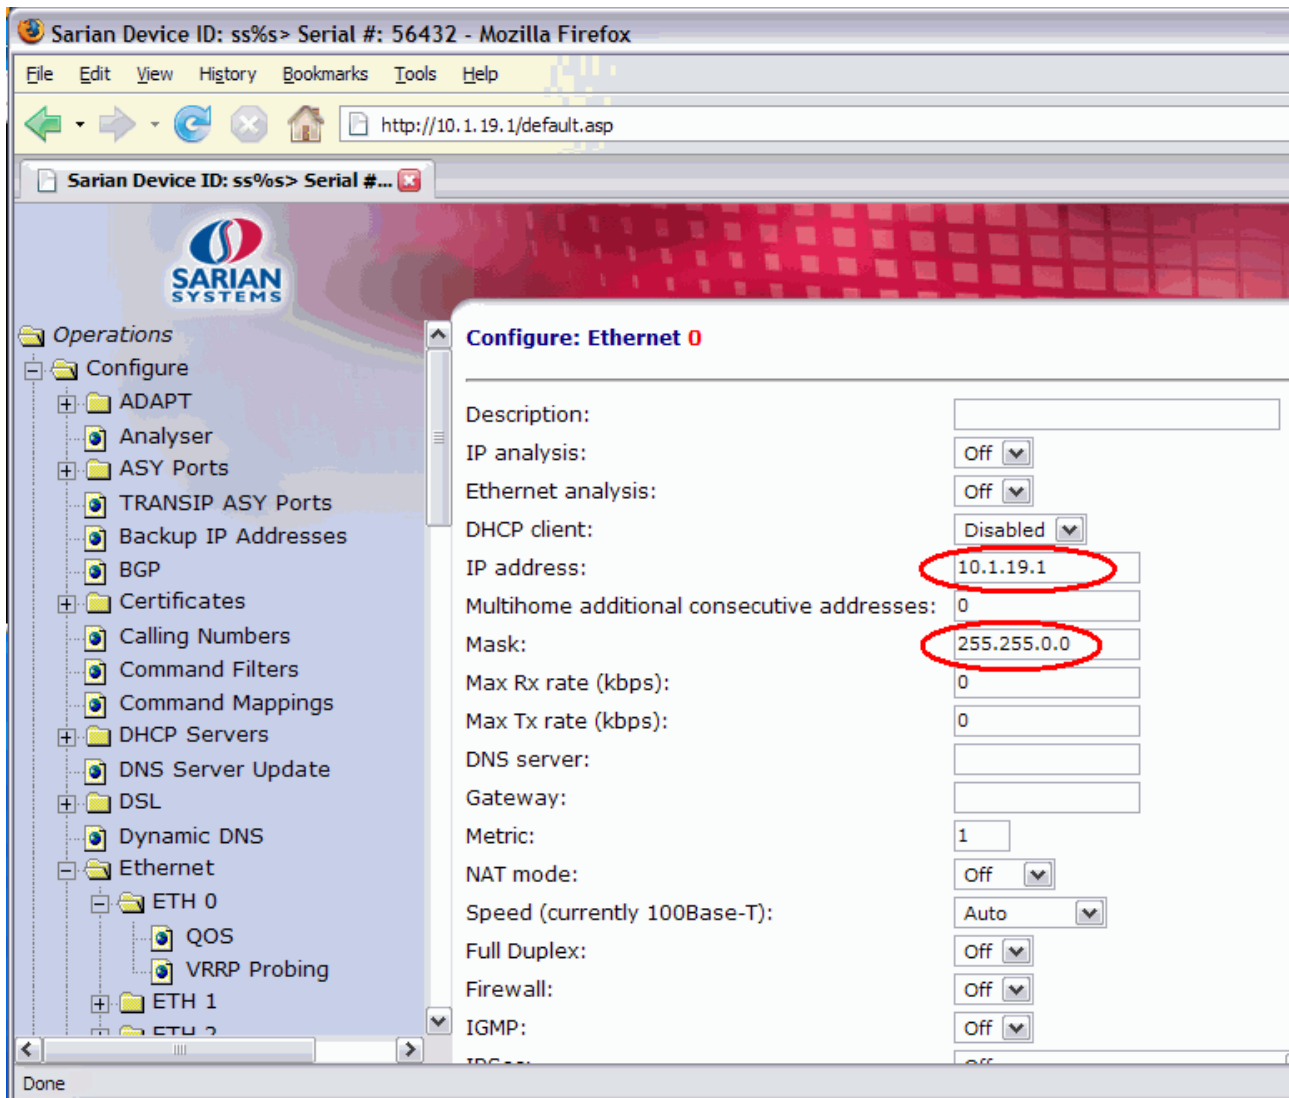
Sarian Device ID: ss%s> Serial #: 56432 - Mozilla Firefox

File Edit View History Bookmarks Tools Help

http://10.1.19.1/default.asp

Sarian Device ID: ss%s> Serial #...

SARIAN SYSTEMS

Operations
Configure
ADAPT
Analyser
ASY Ports
TRANSIP ASY Ports
Backup IP Addresses
BGP
Certificates
Calling Numbers
Command Filters
Command Mappings
DHCP Servers
DNS Server Update
DSL
Dynamic DNS
Ethernet
ETH 0
QOS
VRRP Probing
ETH 1
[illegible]

Configure: Ethernet 0

| | |
|---|---|
| Description: | |
| IP analysis: | Off |
| Ethernet analysis: | Off |
| DHCP client: | Disabled |
| IP address: | 10.1.19.1 |
| Multihome additional consecutive addresses: | 0 |
| Mask: | 255.255.0.0 |
| Max Rx rate (kbps): | 0 |
| Max Tx rate (kbps): | 0 |
| DNS server: | |
| Gateway: | |
| Metric: | 1 |
| NAT mode: | Off |
| Speed (currently 100Base-T): | Auto |
| Full Duplex: | Off |
| Firewall: | Off |
| IGMP: | Off |
| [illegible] | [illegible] |

Done